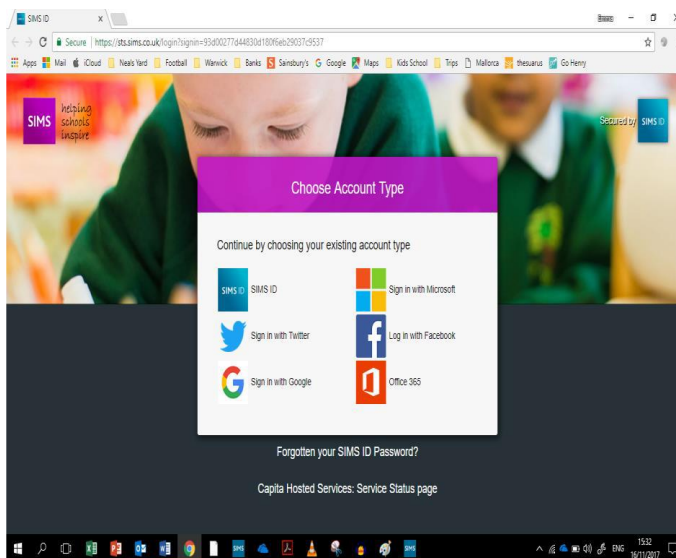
SIMS ID

Secure | https://sts.sims.co.uk/login?signin=93d00277d44830d180f6eb29037c9537

Apps Mail iCloud Neals Yard Football Warwick Banks Sainsbury's Google Maps Kids School Trips Mallorca thesuarus Go Henry

SIMS helping schools inspire

Secured by SIMS ID

Choose Account Type

Continue by choosing your existing account type

SIMS ID SIMS ID

Sign in with Microsoft

Sign in with Twitter

Log in with Facebook

Sign in with Google

Office 365

Forgotten your SIMS ID Password?

Capita Hosted Services: Service Status page

ENG 15:32 16/11/2017